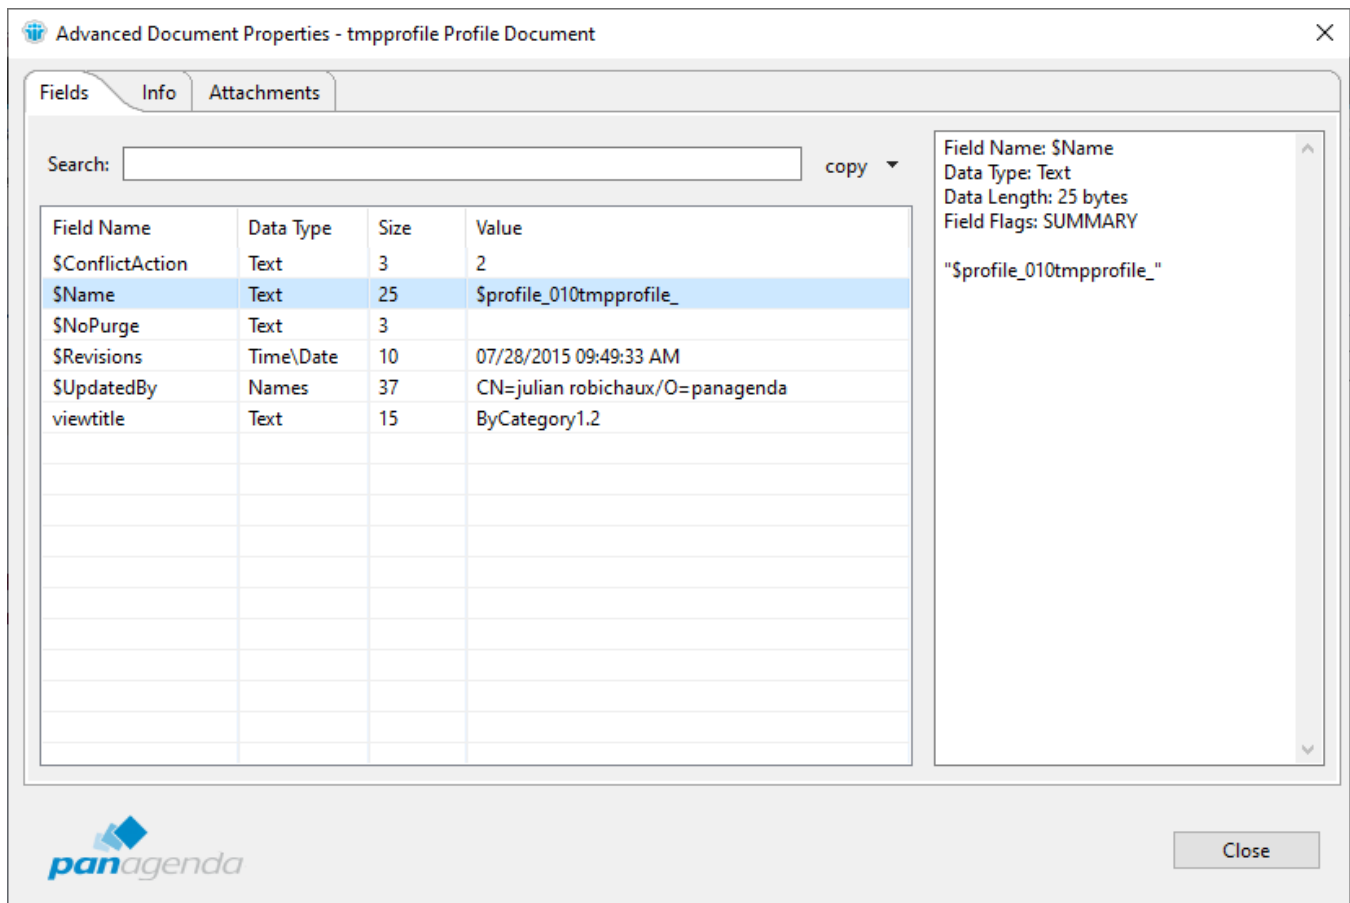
Advanced Document Properties - tmpprofile Profile Document

Fields
Info
Attachments

Search:
copy

| Field Name | Data Type | Size | Value |
|---|---|---|---|
| $ConflictAction | Text | 3 | 2 |
| $Name | Text | 25 | $profile_010tmpprofile_ |
| $NoPurge | Text | 3 | |
| $Revisions | Time\Date | 10 | 07/28/2015 09:49:33 AM |
| $UpdatedBy | Names | 37 | CN=julian robichaux/O=panagenda |
| viewtitle | Text | 15 | ByCategory1.2 |

Field Name: $Name
Data Type: Text
Data Length: 25 bytes
Field Flags: SUMMARY

"$profile_010tmpprofile_"

panagenda

Close